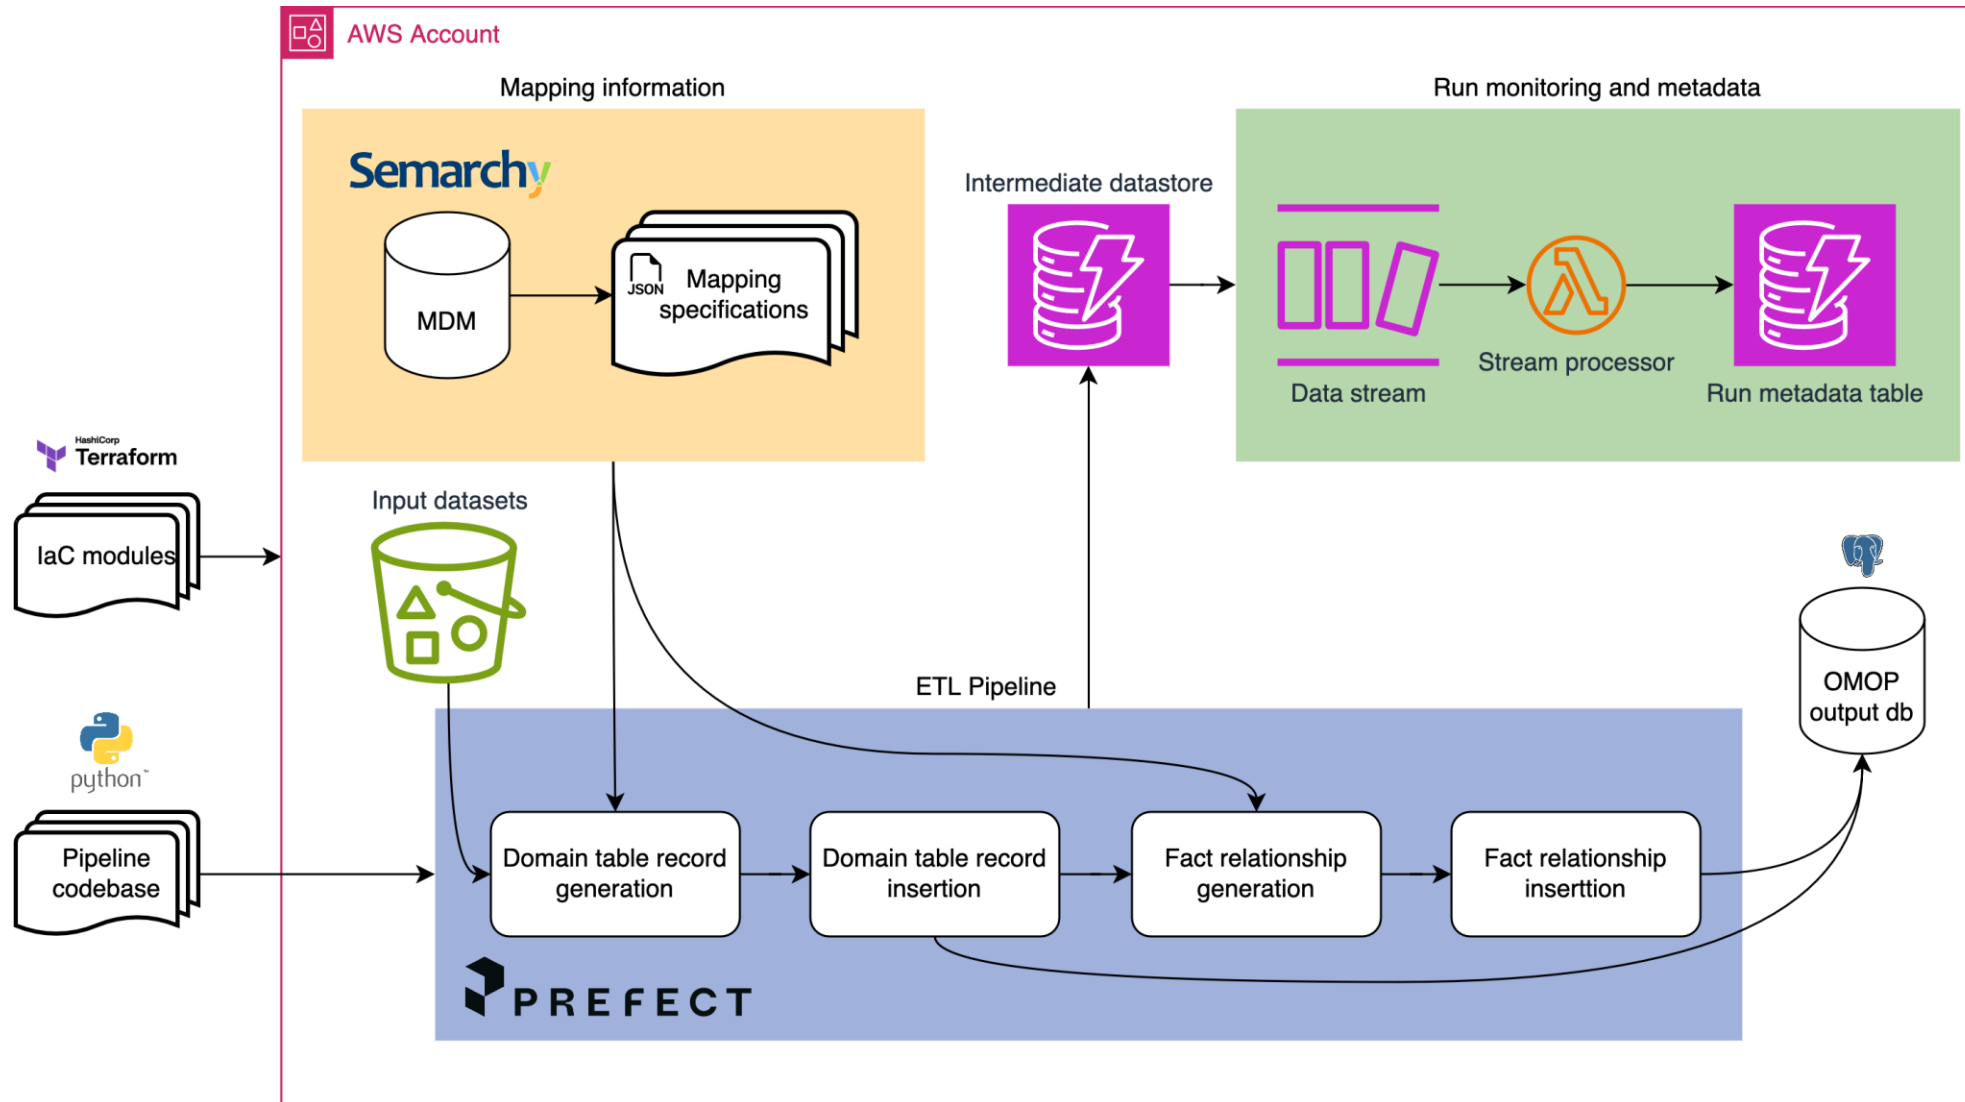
AWS Account

Mapping information

Semarchy

MDM

JSON Mapping specifications

Intermediate datastore

Run monitoring and metadata

Data stream

Stream processor

Run metadata table

HashiCorp Terraform

IaC modules

Input datasets

python

Pipeline codebase

ETL Pipeline

OMOP output db

Domain table record generation

Domain table record insertion

Fact relationship generation

Fact relationship inserttion

PREFECT